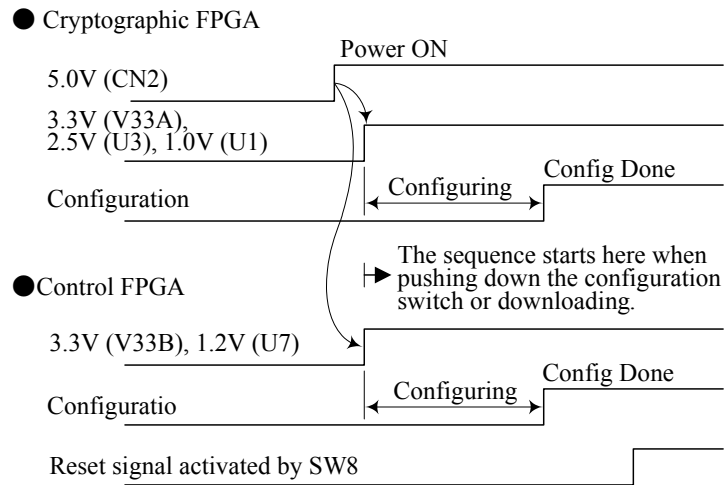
● Cryptographic FPGA

Power ON

5.0V (CN2)

3.3V (V33A), 2.5V (U3), 1.0V (U1)

Configuration

Configuring

Config Done

The sequence starts here when pushing down the configuration switch or downloading.

●Control FPGA

3.3V (V33B), 1.2V (U7)

Configuratio

Configuring

Config Done

Reset signal activated by SW8